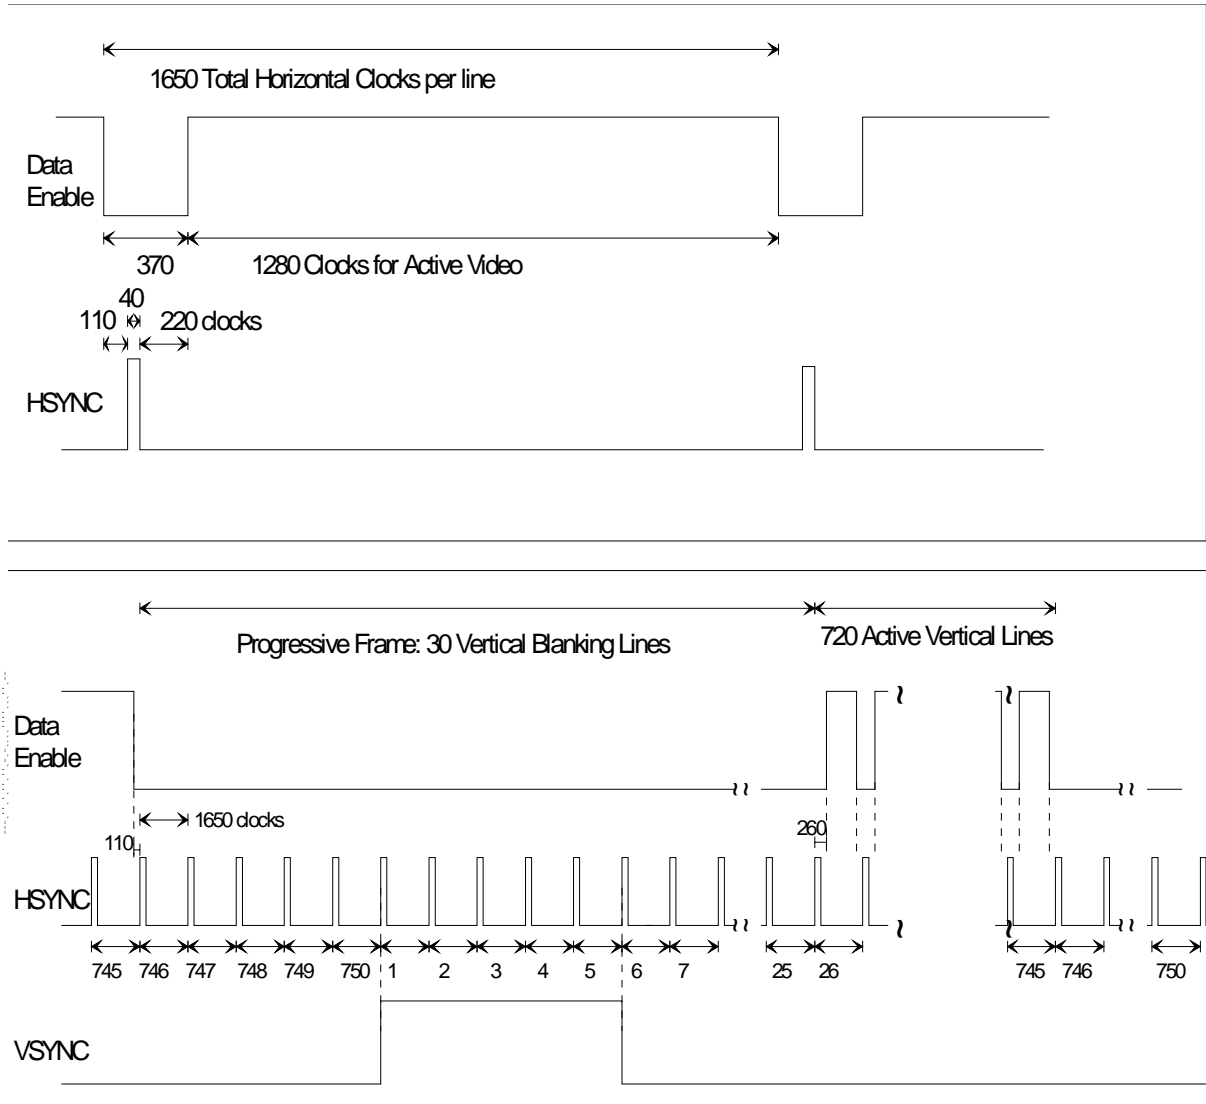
1650 Total Horizontal Clocks per line

Data Enable

370

1280 Clocks for Active Video

40

110

220 clocks

HSYNC

Progressive Frame: 30 Vertical Blanking Lines

720 Active Vertical Lines

Data Enable

1650 clocks

110

260

HSYNC

745 746 747 748 749 750 1 2 3 4 5 6 7 25 26 745 746 750

VSYNC